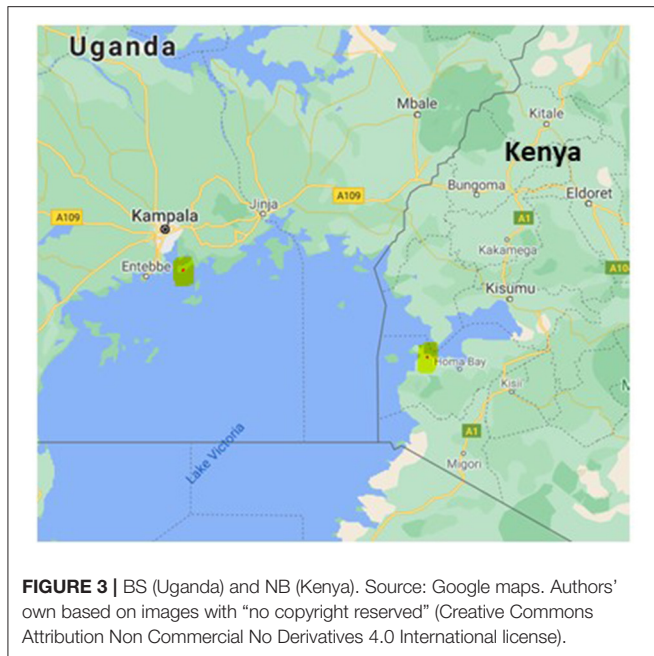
Uganda

Mbale

Kitale

Kenya

A109

Kampala

Jinja

A109

Bungoma

Eldoret

A1

Kakamega

A10

Entebbe

Kisumu

Homa Bay

Kisii

Lake Victoria

A1

Migori

**FIGURE 3 |** BS (Uganda) and NB (Kenya). Source: Google maps. Authors' own based on images with "no copyright reserved" (Creative Commons Attribution Non Commercial No Derivatives 4.0 International license).